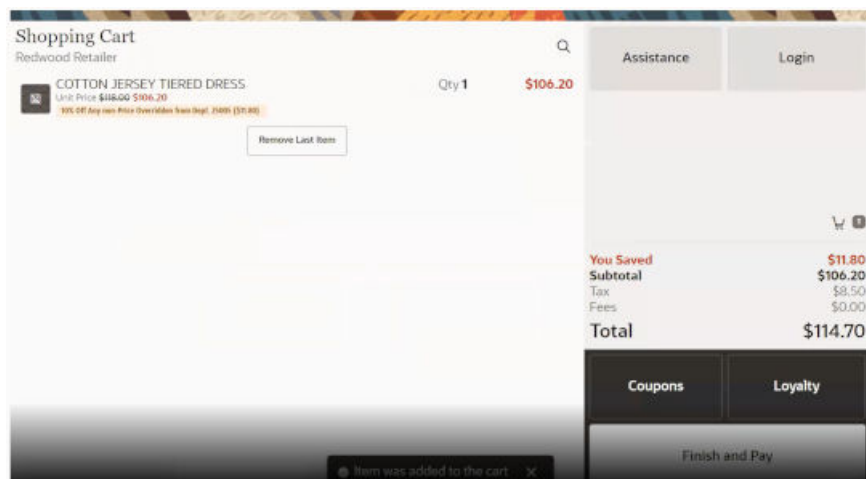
Shopping Cart
Redwood Retailer

COTTON JERSEY TIERED DRESS
Unit Price ~~$118.00~~ $106.20
10% Off Any non-Price Overridden from Dept. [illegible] ($11.80)

Qty 1

$106.20

Remove Last Item

Assistance

Login

1

You Saved $11.80
Subtotal $106.20
Tax $8.50
Fees $0.00
Total $114.70

Coupons

Loyalty

Finish and Pay

Item was added to the cart ✕